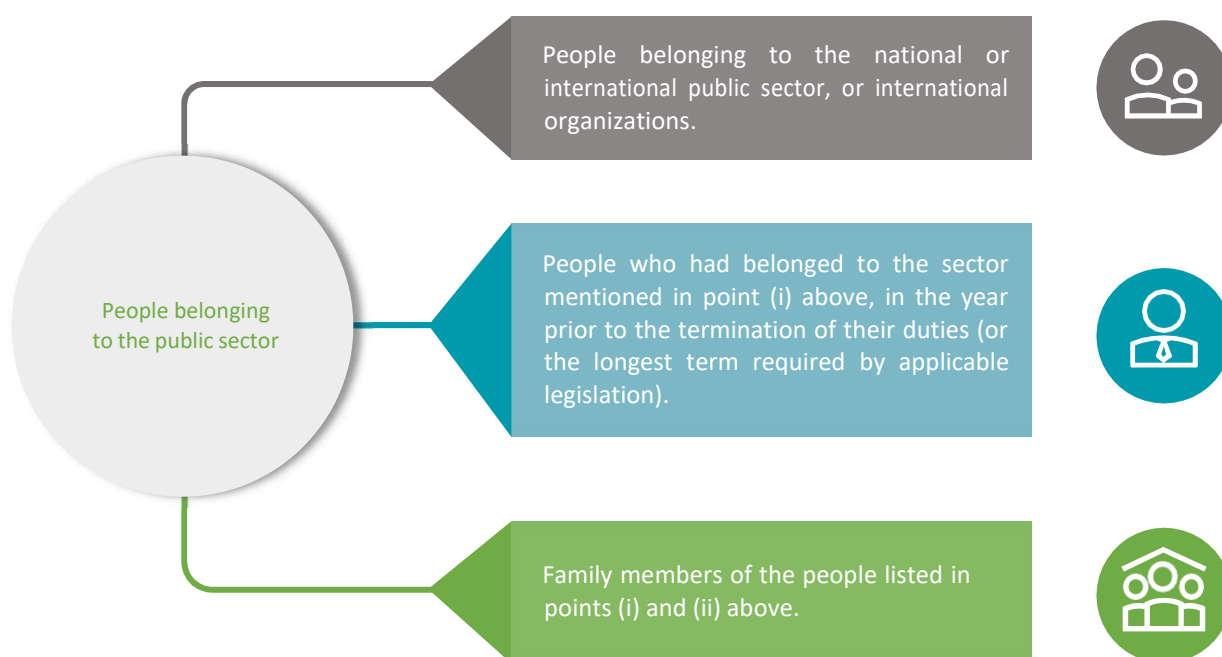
People belonging to the public sector

People belonging to the national or international public sector, or international organizations.

People who had belonged to the sector mentioned in point (i) above, in the year prior to the termination of their duties (or the longest term required by applicable legislation).

Family members of the people listed in points (i) and (ii) above.